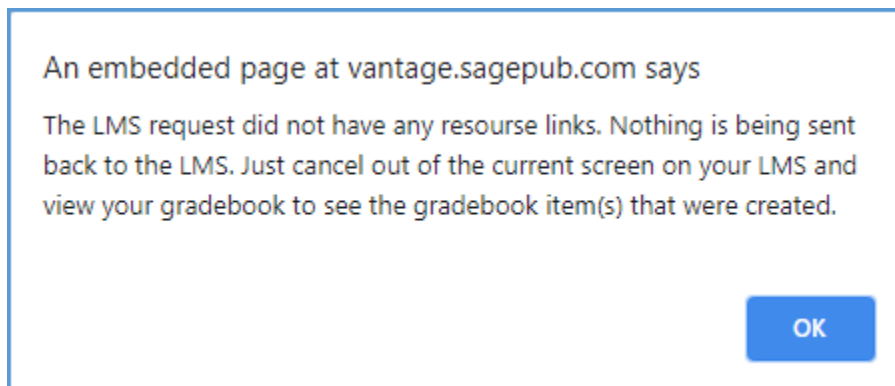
An embedded page at vantage.sagepub.com says

The LMS request did not have any resourse links. Nothing is being sent back to the LMS. Just cancel out of the current screen on your LMS and view your gradebook to see the gradebook item(s) that were created.

OK